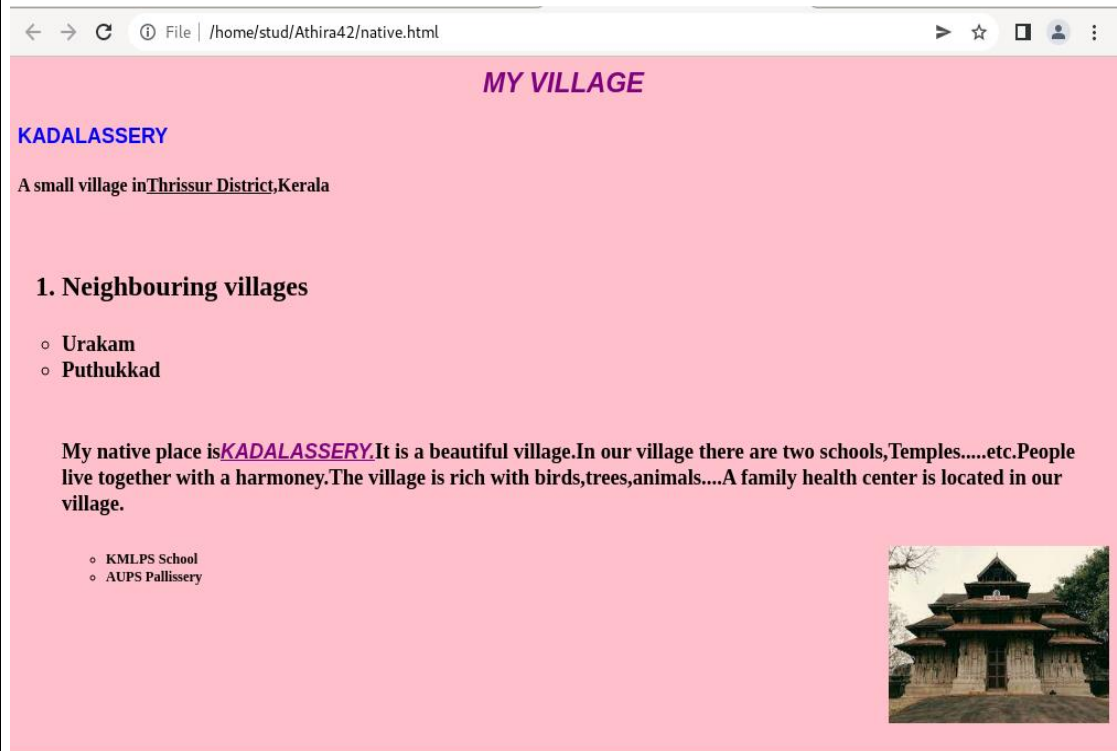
File | /home/stud/Athira42/native.html

MY VILLAGE

KADALASSERY

A small village inThrissur District,Kerala

1. Neighbouring villages

- Urakam
- Puthukkad

My native place isKADALASSERY.It is a beautiful village.In our village there are two schools,Temples.....etc.People live together with a harmoney.The village is rich with birds,trees,animals....A family health center is located in our village.

- KMLPS School
- AUPS Pallissery